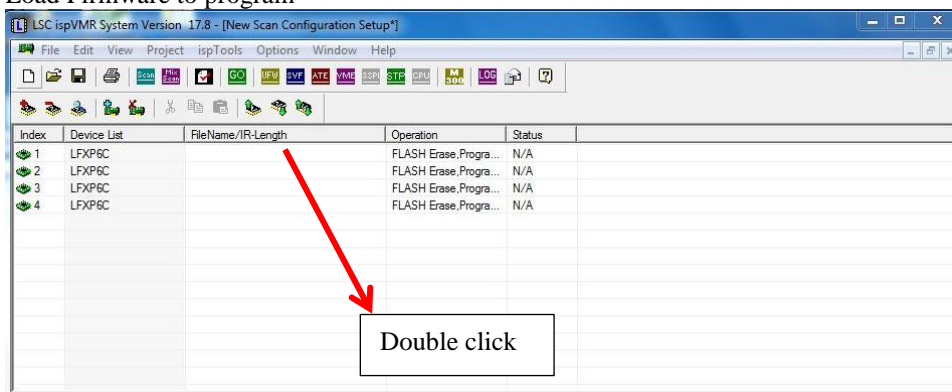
Load Firmware to program

LSC ispVMR System Version 17.8 - [New Scan Configuration Setup*]

File Edit View Project ispTools Options Window Help

Scan Mix Scan GO UFW SVF ATE VME SSPI STP CPU 300 LOG

| Index | Device List | FileName/IR-Length | Operation | Status |
|---|---|---|---|---|
| 1 | LFXP6C | | FLASH Erase,Progra... | N/A |
| 2 | LFXP6C | | FLASH Erase,Progra... | N/A |
| 3 | LFXP6C | | FLASH Erase,Progra... | N/A |
| 4 | LFXP6C | | FLASH Erase,Progra... | N/A |

Double click